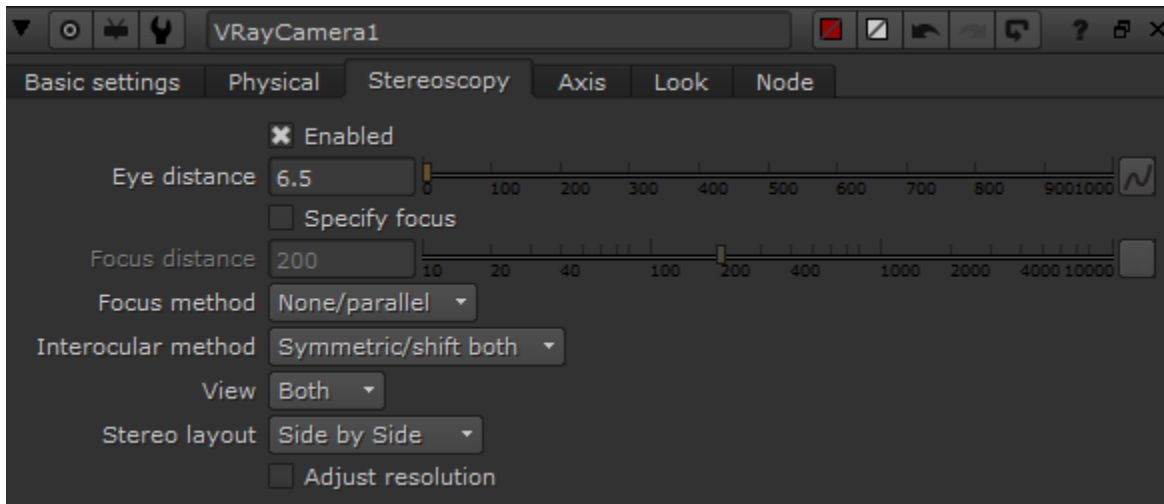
VRayCamera1

? 

Basic settings | Physical | Stereoscopy | Axis | Look | Node

Enabled

Eye distance 6.5
0 100 200 300 400 500 600 700 800 9001000

Specify focus

Focus distance 200
10 20 40 100 200 400 1000 2000 4000 10000

Focus method None/parallel

Interocular method Symmetric/shift both

View Both

Stereo layout Side by Side

Adjust resolution